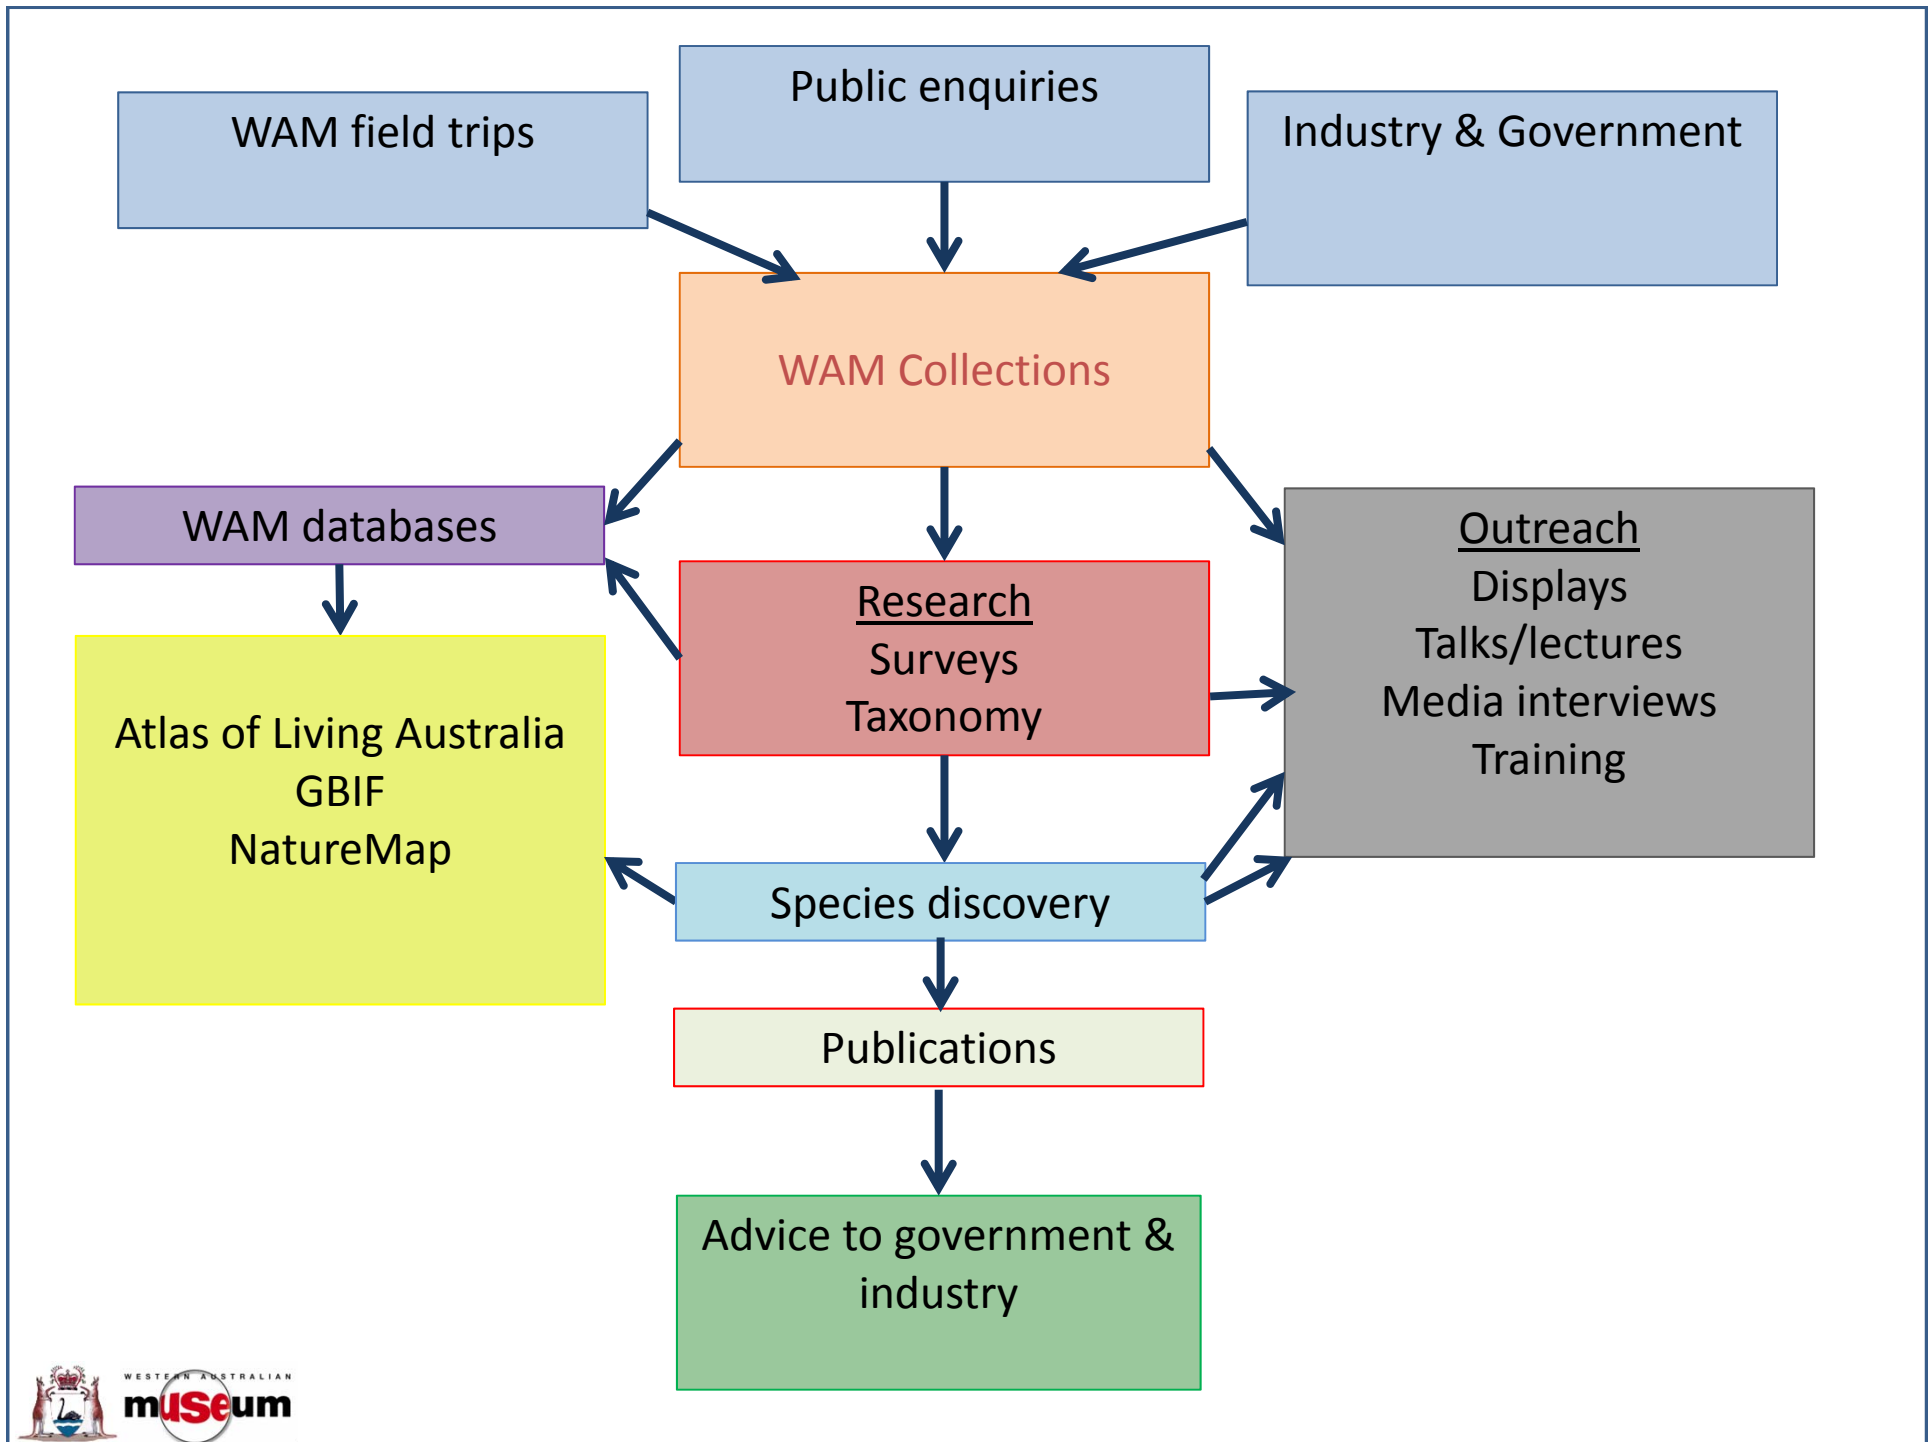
WAM field trips

Public enquiries

Industry & Government

WAM Collections

WAM databases

Research
Surveys
Taxonomy

Outreach
Displays
Talks/lectures
Media interviews
Training

Atlas of Living Australia
GBIF
NatureMap

Species discovery

Publications

Advice to government & industry

WESTERN AUSTRALIAN museum